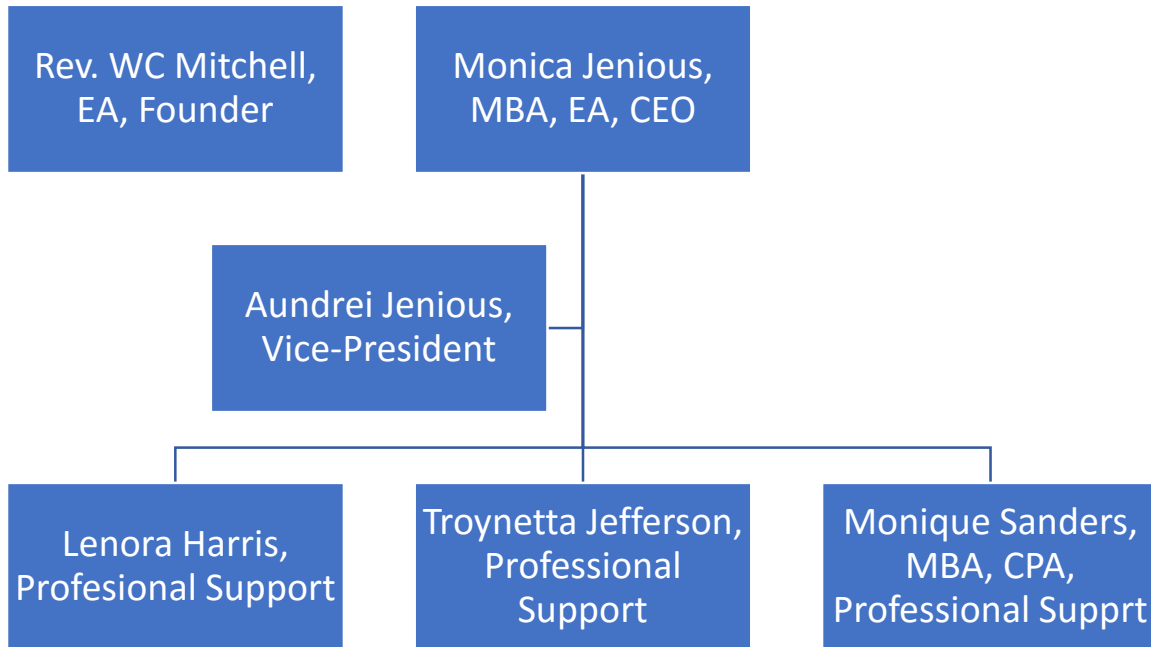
Rev. WC Mitchell, EA, Founder

Monica Jenious, MBA, EA, CEO

Aundrei Jenious, Vice-President

Lenora Harris, Profesional Support

Troynetta Jefferson, Professional Support

Monique Sanders, MBA, CPA, Professional Supprt